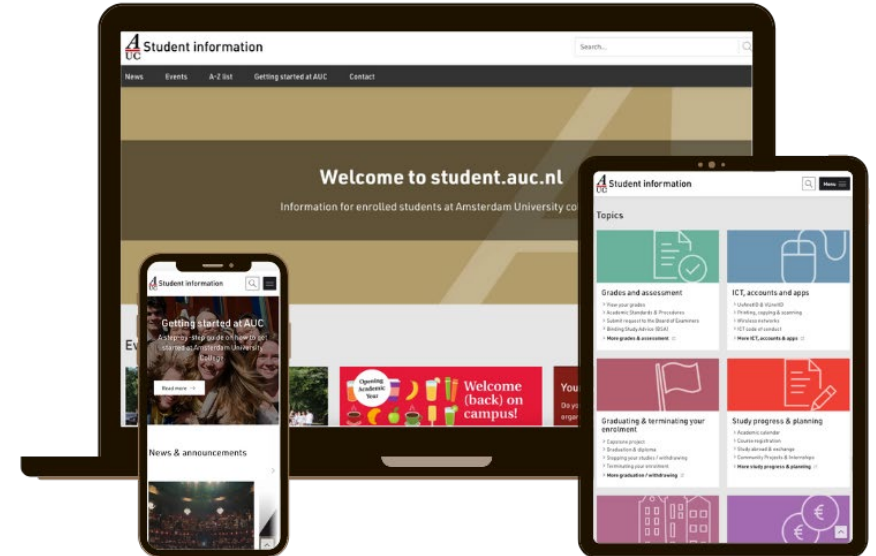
AUC Student information

Search...

News Events A-Z list Getting started at AUC Contact

Welcome to student.auc.nl

Information for enrolled students at Amsterdam University co

Ev

Opening Academic Year

Welcome (back) on campus!

You

AUC Student information

Getting started at AUC

A step-by-step guide on how to get started at Amsterdam University College

Read more

News & announcements

AUC Student information

Menu

Topics

Grades and assessment

View your grades
Academic Standards & Procedures
Submit request to the Board of Examiners
Binding Study Advice (BSA)
More grades & assessment

ICT, accounts and apps

UvAnetID & VUnetID
Printing, copying & scanning
Wireless networks
ICT code of conduct
More ICT, accounts & apps

Graduating & terminating your enrolment

Capstone project
Graduation & diploma
Stopping your studies / withdrawing
Terminating your enrolment
More graduation / withdrawing

Study progress & planning

Academic calendar
Course registration
Study abroad & exchange
Community Projects & Internships
More study progress & planning